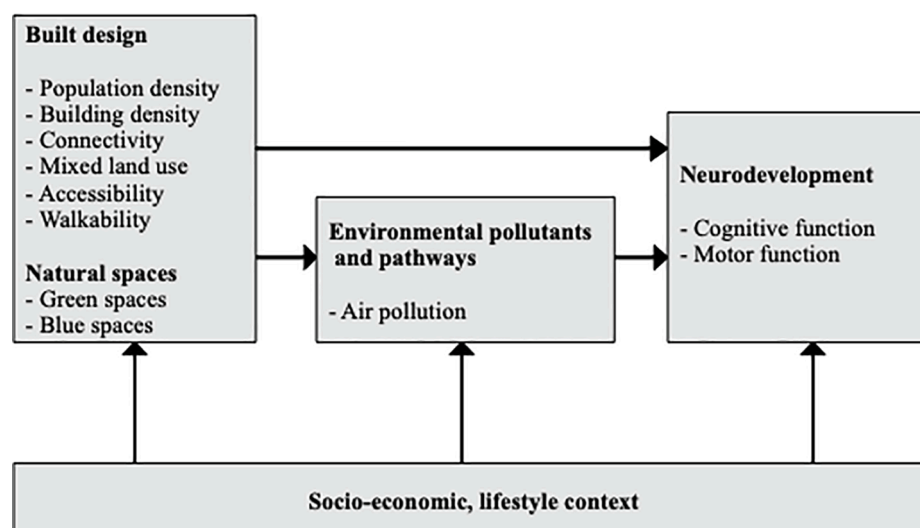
**Built design**

- Population density
- Building density
- Connectivity
- Mixed land use
- Accessibility
- Walkability

**Natural spaces**
- Green spaces
- Blue spaces

**Environmental pollutants and pathways**

- Air pollution

**Neurodevelopment**

- Cognitive function
- Motor function

**Socio-economic, lifestyle context**